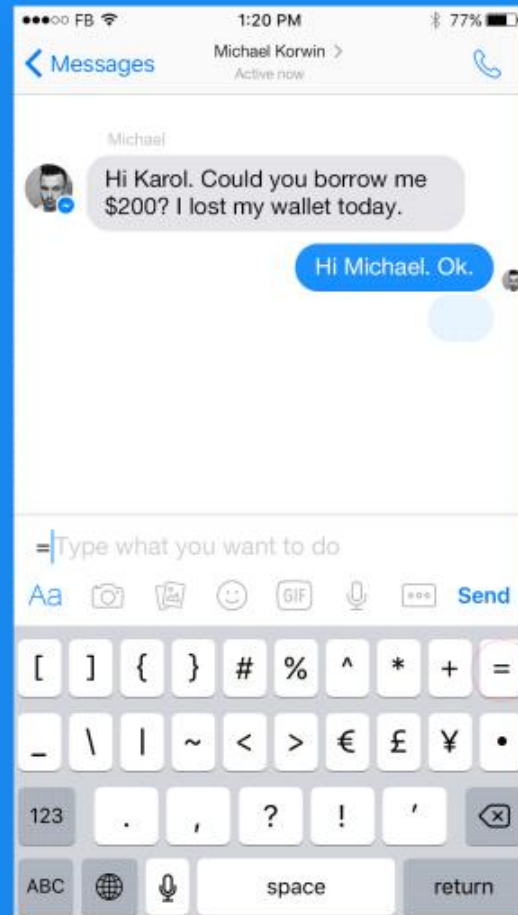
●●●○○ FB 1:20 PM 77%

Messages Michael Korwin > Active now

Michael

Hi Karol. Could you borrow me $200? I lost my wallet today.

Hi Michael. Ok.

=Type what you want to do

Aa GIF Send

[ ] { } # % ^ * + =

_ \ | ~ < > € £ ¥ •

123 . , ? ! '

ABC space return